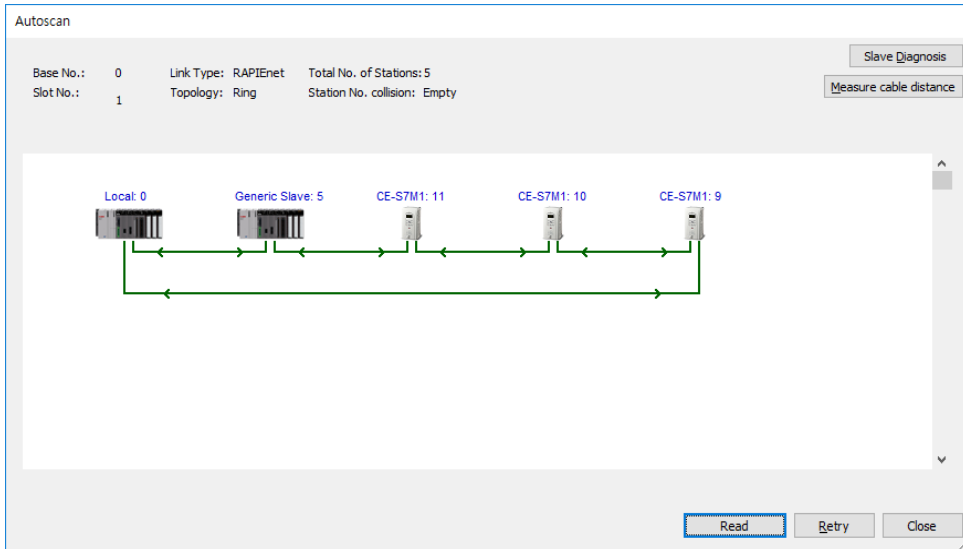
Autoscan

Base No.: 0
Slot No.: 1

Link Type: RAPIEnet
Topology: Ring

Total No. of Stations: 5
Station No. collision: Empty

Slave Diagnosis
Measure cable distance

Local: 0
Generic Slave: 5
CE-S7M1: 11
CE-S7M1: 10
CE-S7M1: 9

Read
Retry
Close